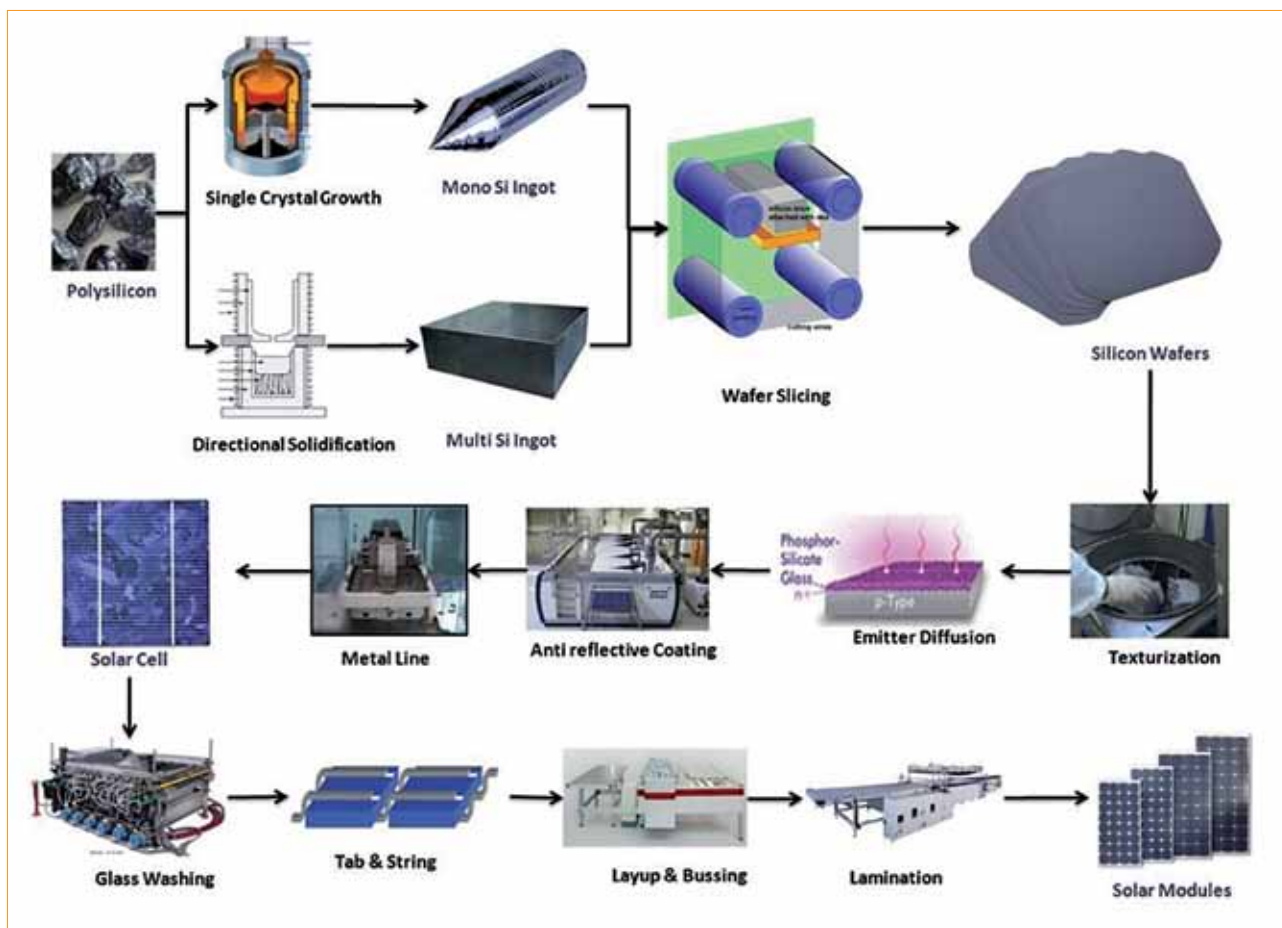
Polysilicon

Single Crystal Growth

Mono Si Ingot

Directional Solidification

Multi Si Ingot

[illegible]

Wafer Slicing

Silicon Wafers

Texturization

Phosphor-Silicate Glass

n+

p-Type

Emitter Diffusion

Anti reflective Coating

Metal Line

Solar Cell

Glass Washing

Tab & String

Layup & Bussing

Lamination

Solar Modules